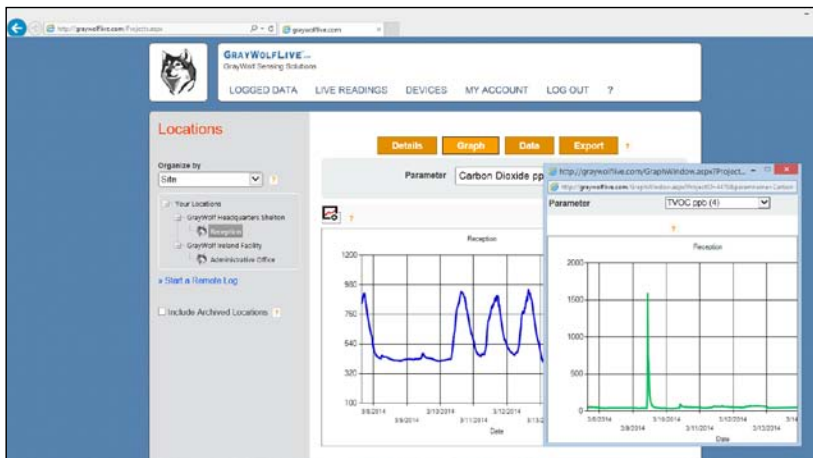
http://graywolflive.com/Projects.aspx
graywolflive.com

GRAYWOLFLIVE
GrayWolf Sensing Solutions

LOGGED DATA LIVE READINGS DEVICES MY ACCOUNT LOG OUT ?

Locations

Organize by
Site ?

Your Locations
GrayWolf Headquarters Shelton
Reception
GrayWolf Ireland Facility
Administrative Office

» Start a Remote Log

Include Archived Locations ?

Details Graph Data Export ?

Parameter Carbon Dioxide pp

Reception

1200
980
760
540
320
100

3/8/2014 3/9/2014 3/10/2014 3/11/2014 3/12/2014 3/13/2014
Date

http://graywolflive.com/GraphWindow.aspx?Project...
http://graywolflive.com/GraphWindow.aspx?ProjectID=4415&paramName=Carbon

Parameter TVOC ppb (4)

?

Reception

2000
1500
1000
500
0

3/8/2014 3/9/2014 3/10/2014 3/11/2014 3/12/2014 3/13/2014 3/14
Date